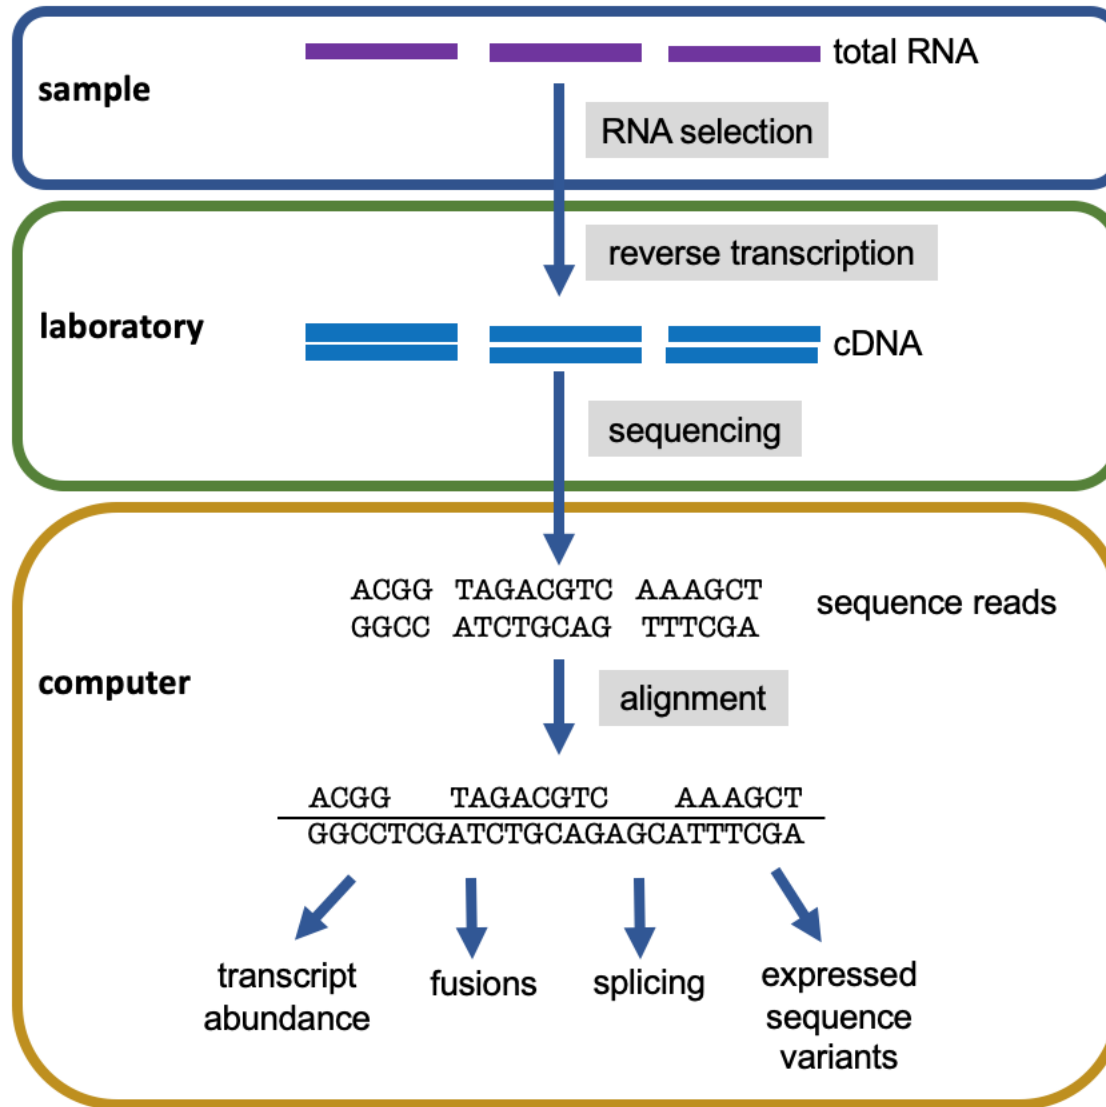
sample

total RNA

RNA selection

reverse transcription

laboratory

cDNA

sequencing

ACGG TAGACGTC AAAGCT
GGCC ATCTGCAG TTTCGA

sequence reads

computer

alignment

ACGG TAGACGTC AAAGCT
GGCCTCGATCTGCAGAGCATTTCGA

transcript abundance

fusions

splicing

expressed sequence variants